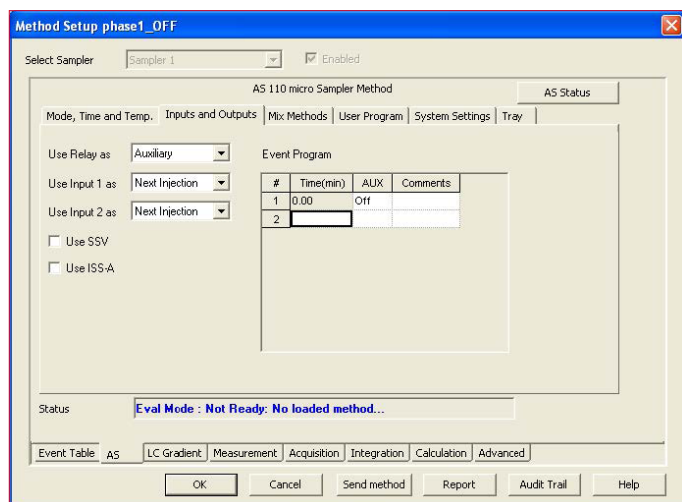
Method Setup phase1_OFF

Select Sampler Sampler 1 Enabled

AS 110 micro Sampler Method

AS Status

Mode, Time and Temp. | Inputs and Outputs | Mix Methods | User Program | System Settings | Tray

Use Relay as Auxiliary

Use Input 1 as Next Injection

Use Input 2 as Next Injection

Use SSV

Use ISS-A

Event Program

| # | Time(min) | AUX | Comments |
|---|---|---|---|
| 1 | 0.00 | Off | |
| 2 | | | |

Status Eval Mode : Not Ready: No loaded method...

Event Table | AS | LC Gradient | Measurement | Acquisition | Integration | Calculation | Advanced

OK Cancel Send method Report Audit Trail Help